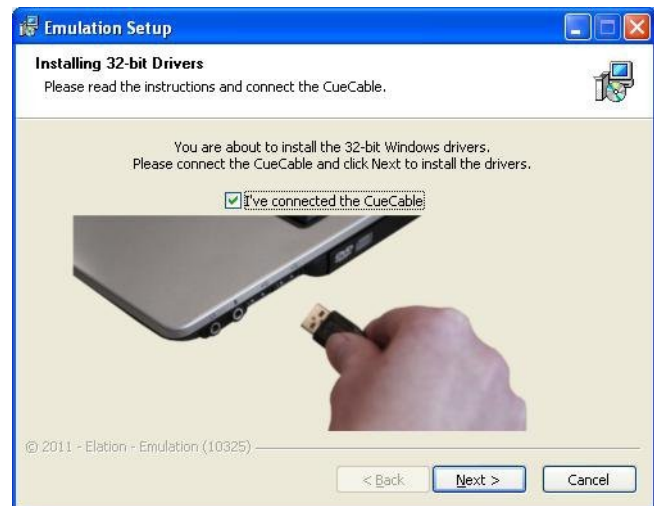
Emulation Setup

Installing 32-bit Drivers

Please read the instructions and connect the CueCable.

You are about to install the 32-bit Windows drivers.
Please connect the CueCable and click Next to install the drivers.

I've connected the CueCable

© 2011 - Elation - Emulation (10325)

< Back

Next >

Cancel